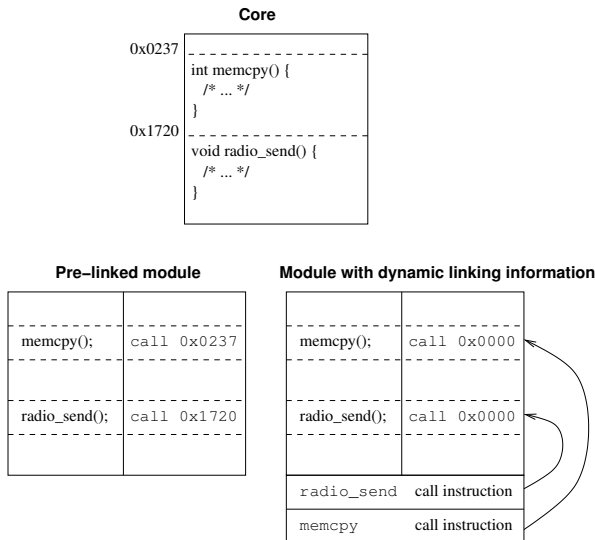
Core

0x0237
int memcpy() {
/* ... */
}
0x1720
void radio_send() {
/* ... */
}

Pre–linked module

| memcpy(); | call 0x0237 |
|---|---|
| radio_send(); | call 0x1720 |

Module with dynamic linking information

| memcpy(); | call 0x0000 |
|---|---|
| radio_send(); | call 0x0000 |
| radio_send | call instruction |
| memcpy | call instruction |